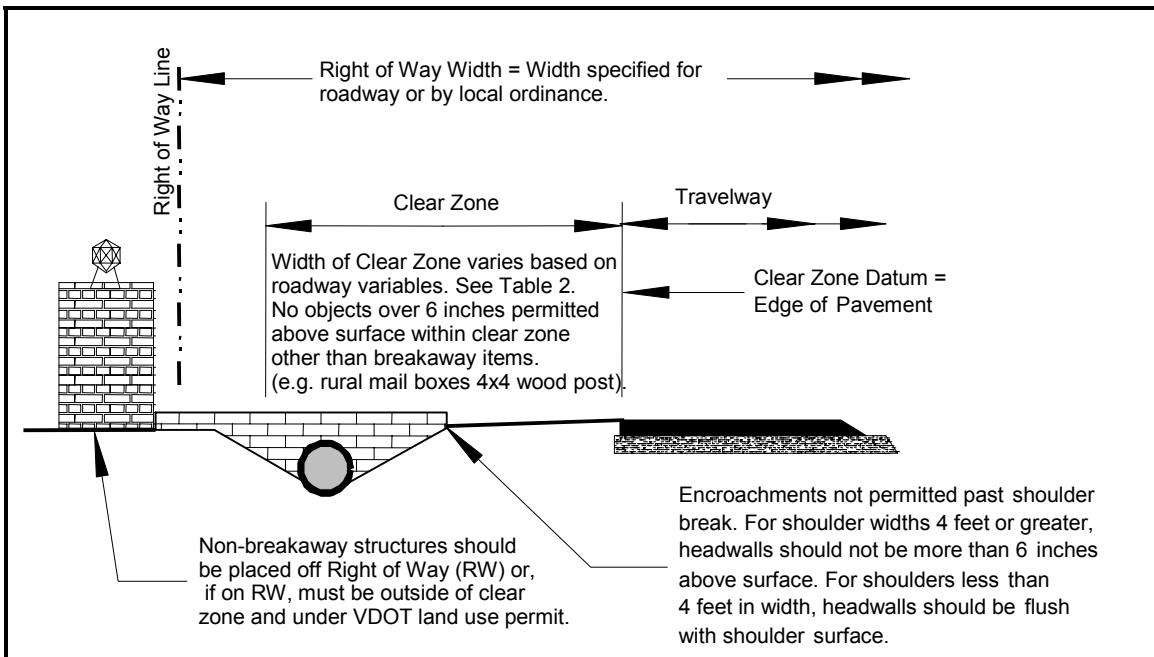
Right of Way Line

Right of Way Width = Width specified for roadway or by local ordinance.

Clear Zone

Travelway

Width of Clear Zone varies based on roadway variables. See Table 2. No objects over 6 inches permitted above surface within clear zone other than breakaway items. (e.g. rural mail boxes 4x4 wood post).

Clear Zone Datum = Edge of Pavement

Encroachments not permitted past shoulder break. For shoulder widths 4 feet or greater, headwalls should not be more than 6 inches above surface. For shoulders less than 4 feet in width, headwalls should be flush with shoulder surface.

Non-breakaway structures should be placed off Right of Way (RW) or, if on RW, must be outside of clear zone and under VDOT land use permit.